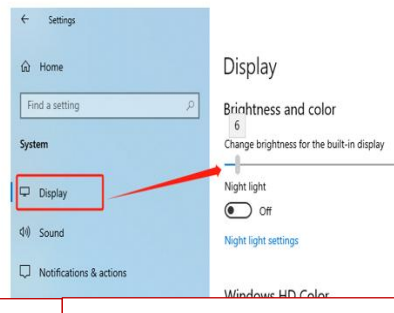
← Settings

Home

Find a setting

System

Display

Sound

Notifications & actions

Display

Brightness and color

6

Change brightness for the built-in display

Night light

Off

Night light settings

Windows HD Color